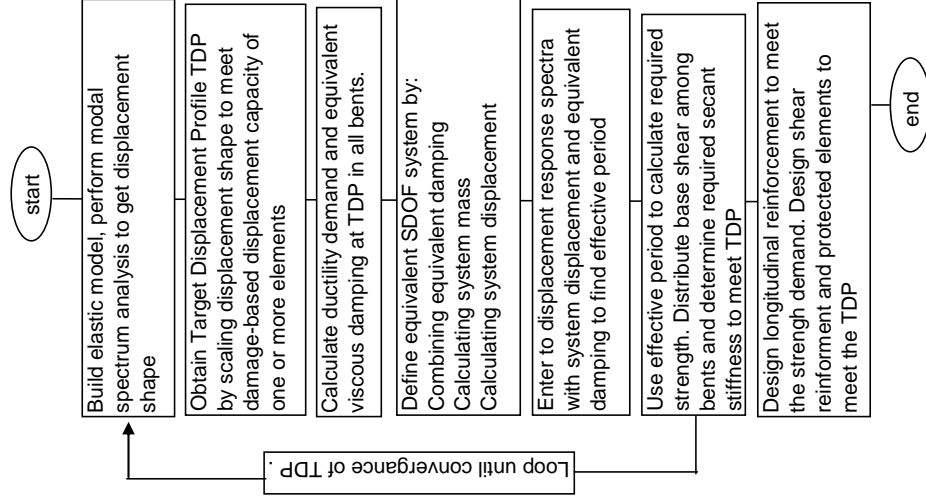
start

Build elastic model, perform modal spectrum analysis to get displacement shape

Obtain Target Displacement Profile TDP by scaling displacement shape to meet damage-based displacement capacity of one or more elements

Calculate ductility demand and equivalent viscous damping at TDP in all bents.

Define equivalent SDOF system by:
Combining equivalent damping
Calculating system mass
Calculating system displacement

Enter to displacement response spectra with system displacement and equivalent damping to find effective period

Use effective period to calculate required strength. Distribute base shear among bents and determine required secant stiffness to meet TDP

Design longitudinal reinforcement to meet the strengh demand. Design shear reinforment and protected elements to meet the TDP

end

Loop until convergance of TDP.